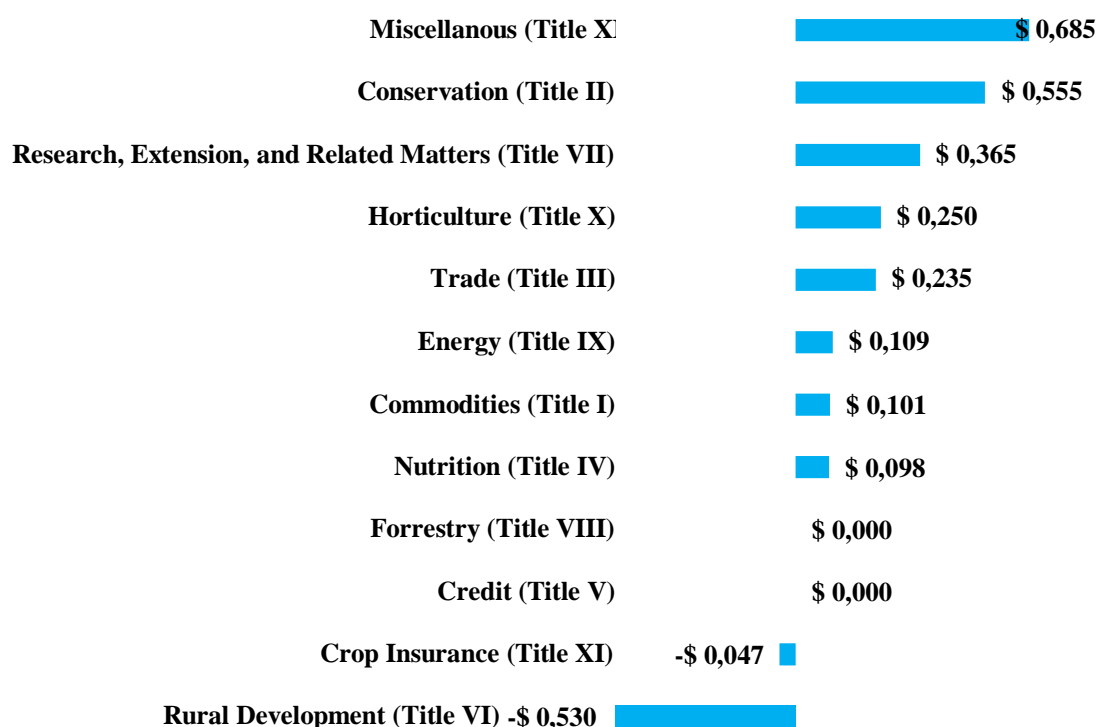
Miscellanous (Title X $ 0,685
Conservation (Title II) $ 0,555
Research, Extension, and Related Matters (Title VII) $ 0,365
Horticulture (Title X) $ 0,250
Trade (Title III) $ 0,235
Energy (Title IX) $ 0,109
Commodities (Title I) $ 0,101
Nutrition (Title IV) $ 0,098
Forrestry (Title VIII) $ 0,000
Credit (Title V) $ 0,000
Crop Insurance (Title XI) -$ 0,047
Rural Development (Title VI) -$ 0,530